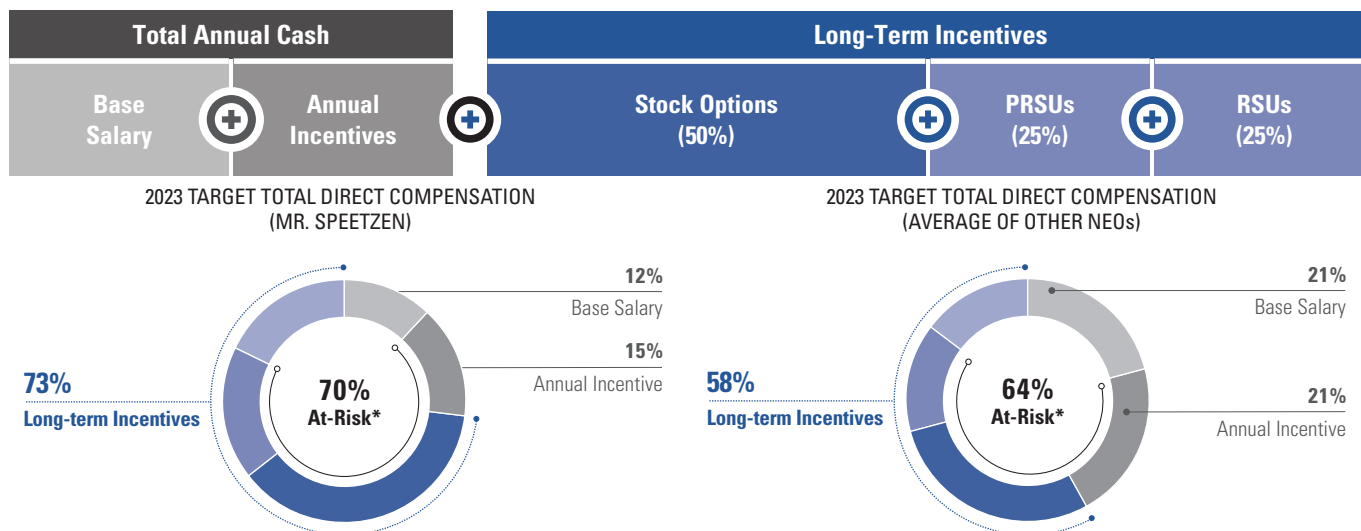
Total Annual Cash

Base Salary

Annual Incentives

Long-Term Incentives

Stock Options (50%)

PRSUs (25%)

RSUs (25%)

2023 TARGET TOTAL DIRECT COMPENSATION (MR. SPEETZEN)

12%
Base Salary

15%
Annual Incentive

73%
Long-term Incentives

70%
At-Risk*

2023 TARGET TOTAL DIRECT COMPENSATION (AVERAGE OF OTHER NEOs)

21%
Base Salary

21%
Annual Incentive

58%
Long-term Incentives

64%
At-Risk*